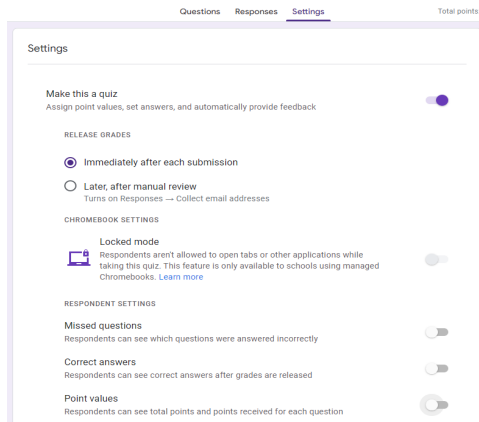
Questions Responses Settings Total points

Settings

Make this a quiz
Assign point values, set answers, and automatically provide feedback

RELEASE GRADES

Immediately after each submission

Later, after manual review
Turns on Responses → Collect email addresses

CHROMEBOOK SETTINGS

Locked mode
Respondents aren't allowed to open tabs or other applications while taking this quiz. This feature is only available to schools using managed Chromebooks. Learn more

RESPONDENT SETTINGS

Missed questions
Respondents can see which questions were answered incorrectly

Correct answers
Respondents can see correct answers after grades are released

Point values
Respondents can see total points and points received for each question